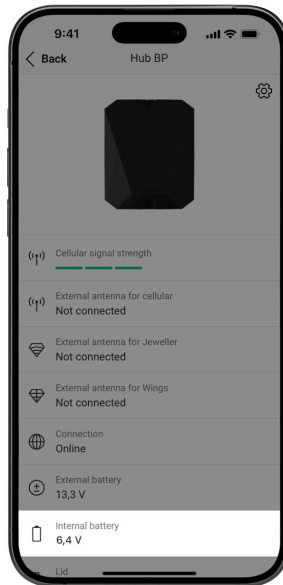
9:41

Back

Hub BP

Cellular signal strength

External antenna for cellular
Not connected

External antenna for Jeweller
Not connected

External antenna for Wings
Not connected

Connection
Online

External battery
13,3 V

Internal battery
6,4 V

Lid